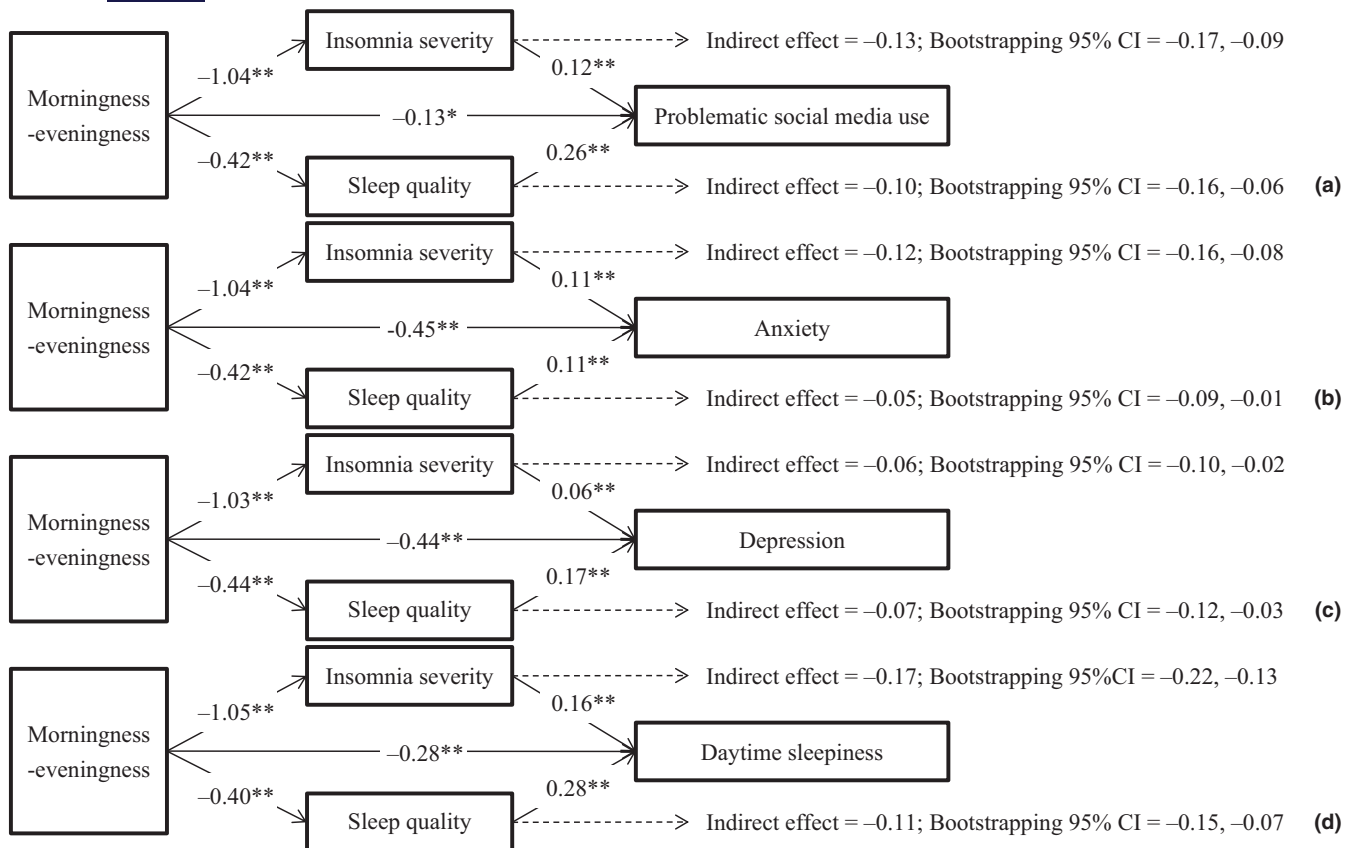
Insomnia severity
Indirect effect = –0.13; Bootstrapping 95% CI = –0.17, –0.09
–1.04**
0.12**
Morningness -eveningness
–0.13*
Problematic social media use
–0.42**
0.26**
Sleep quality
Indirect effect = –0.10; Bootstrapping 95% CI = –0.16, –0.06
(a)

Insomnia severity
Indirect effect = –0.12; Bootstrapping 95% CI = –0.16, –0.08
–1.04**
0.11**
Morningness -eveningness
-0.45**
Anxiety
–0.42**
0.11**
Sleep quality
Indirect effect = –0.05; Bootstrapping 95% CI = –0.09, –0.01
(b)

Insomnia severity
Indirect effect = –0.06; Bootstrapping 95% CI = –0.10, –0.02
–1.03**
0.06**
Morningness -eveningness
–0.44**
Depression
–0.44**
0.17**
Sleep quality
Indirect effect = –0.07; Bootstrapping 95% CI = –0.12, –0.03
(c)

Insomnia severity
Indirect effect = –0.17; Bootstrapping 95%CI = –0.22, –0.13
–1.05**
0.16**
Morningness -eveningness
–0.28**
Daytime sleepiness
–0.40**
0.28**
Sleep quality
Indirect effect = –0.11; Bootstrapping 95% CI = –0.15, –0.07
(d)